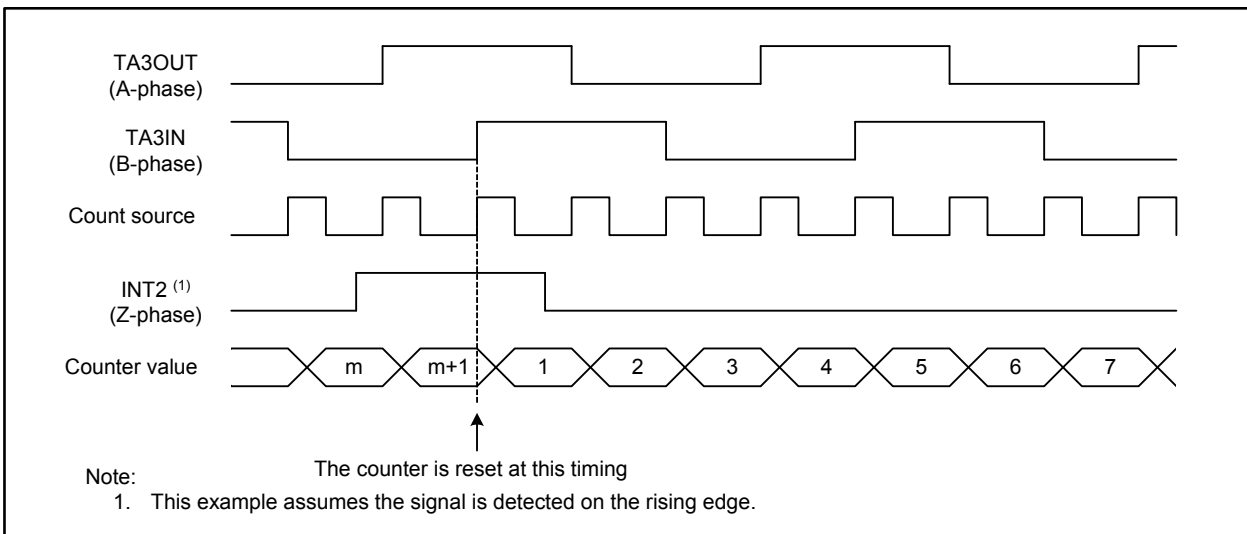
TA3OUT
(A-phase)

TA3IN
(B-phase)

Count source

INT2 $^{(1)}$
(Z-phase)

Counter value

m
m+1
1
2
3
4
5
6
7

The counter is reset at this timing

Note:
1. This example assumes the signal is detected on the rising edge.